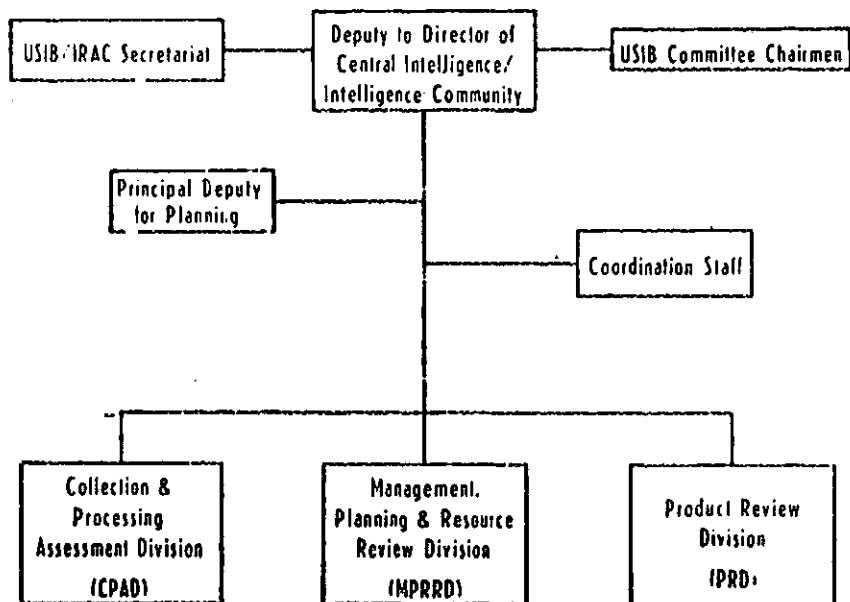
USIB/IRAC Secretariat

Deputy to Director of Central Intelligence/ Intelligence Community

USIB Committee Chairmen

Principal Deputy for Planning

Coordination Staff

Collection & Processing Assessment Division (CPAD)

Management, Planning & Resource Review Division (MPRRD)

Product Review Division (PRD)